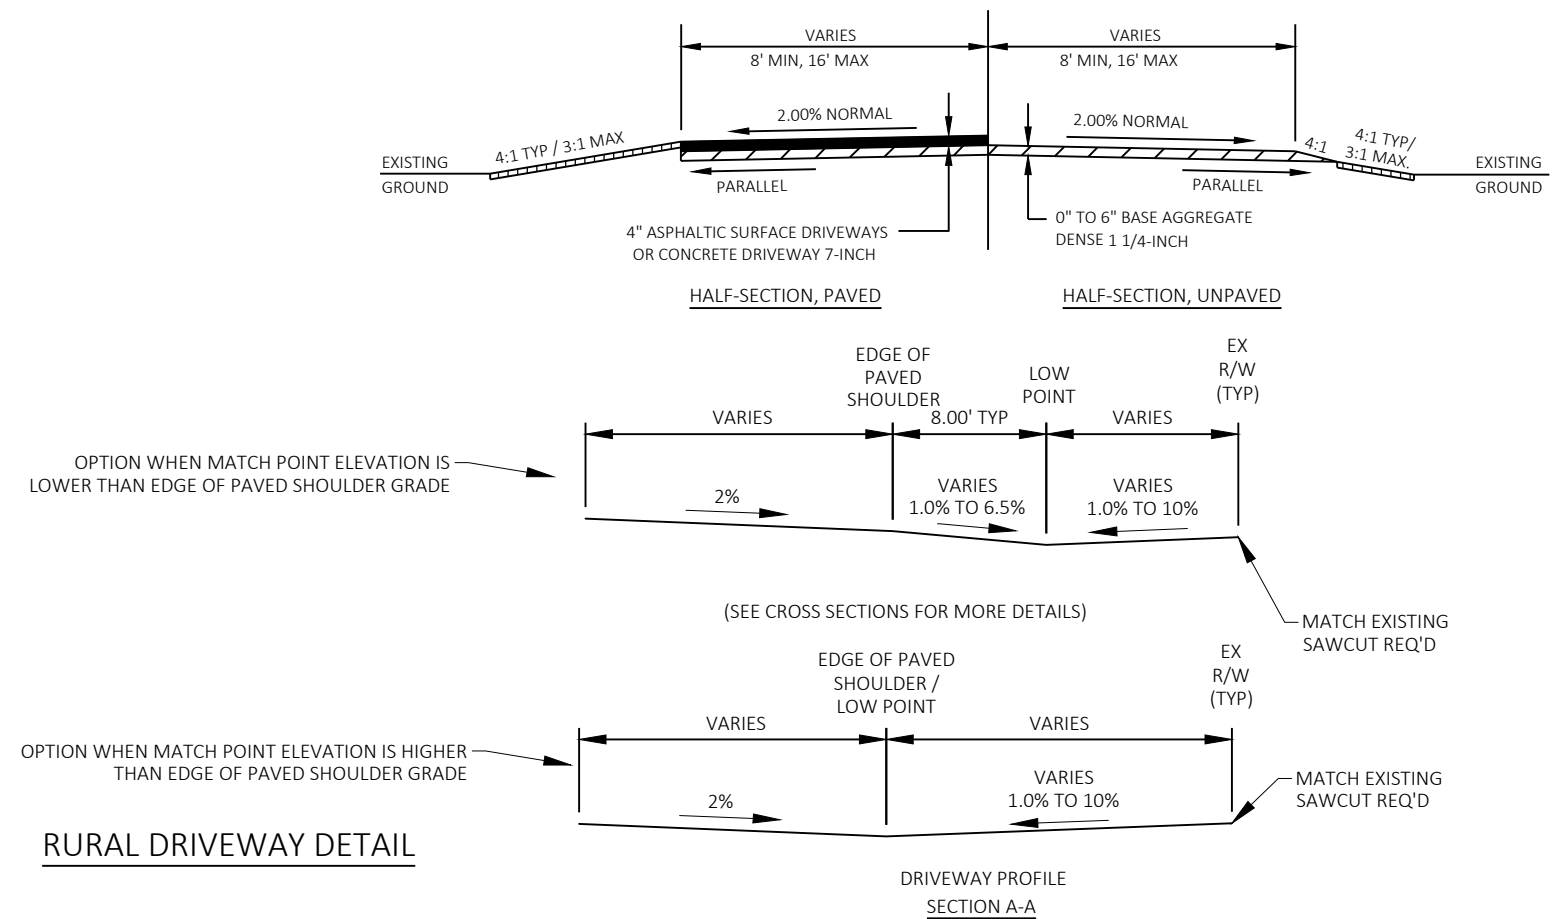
VARIES
8' MIN, 16' MAX

VARIES
8' MIN, 16' MAX

2.00% NORMAL

2.00% NORMAL

EXISTING GROUND

4:1 TYP / 3:1 MAX

4:1

4:1 TYP/ 3:1 MAX.

EXISTING GROUND

PARALLEL

PARALLEL

4" ASPHALTIC SURFACE DRIVEWAYS OR CONCRETE DRIVEWAY 7-INCH

0" TO 6" BASE AGGREGATE DENSE 1 1/4-INCH

HALF-SECTION, PAVED

HALF-SECTION, UNPAVED

EDGE OF PAVED SHOULDER

LOW POINT

EX R/W (TYP)

VARIES

8.00' TYP

VARIES

OPTION WHEN MATCH POINT ELEVATION IS LOWER THAN EDGE OF PAVED SHOULDER GRADE

2%

VARIES 1.0% TO 6.5%

VARIES 1.0% TO 10%

(SEE CROSS SECTIONS FOR MORE DETAILS)

MATCH EXISTING SAWCUT REQ'D

EDGE OF PAVED SHOULDER / LOW POINT

EX R/W (TYP)

VARIES

VARIES

OPTION WHEN MATCH POINT ELEVATION IS HIGHER THAN EDGE OF PAVED SHOULDER GRADE

2%

VARIES 1.0% TO 10%

MATCH EXISTING SAWCUT REQ'D

RURAL DRIVEWAY DETAIL

DRIVEWAY PROFILE
SECTION A-A